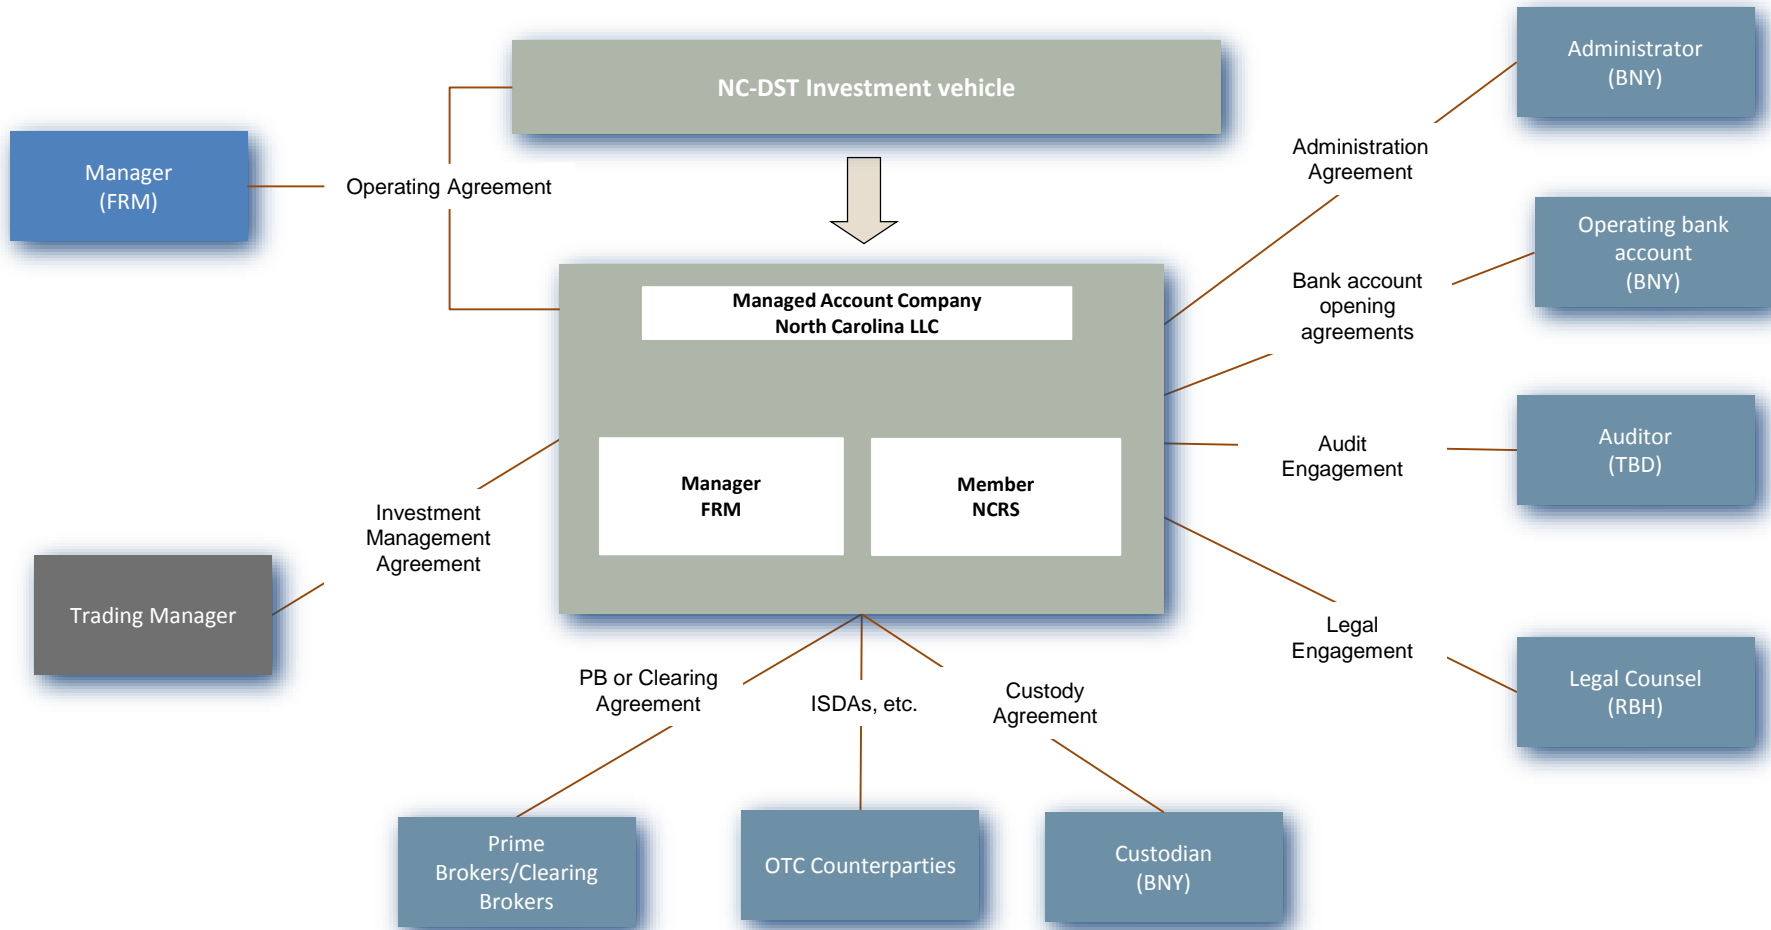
NC-DST Investment vehicle

Manager (FRM)

Operating Agreement

Managed Account Company North Carolina LLC

Manager FRM

Member NCRS

Administrator (BNY)

Administration Agreement

Operating bank account (BNY)

Bank account opening agreements

Audit Engagement

Auditor (TBD)

Investment Management Agreement

Trading Manager

Legal Engagement

Legal Counsel (RBH)

PB or Clearing Agreement

ISDAs, etc.

Custody Agreement

Prime Brokers/Clearing Brokers

OTC Counterparties

Custodian (BNY)